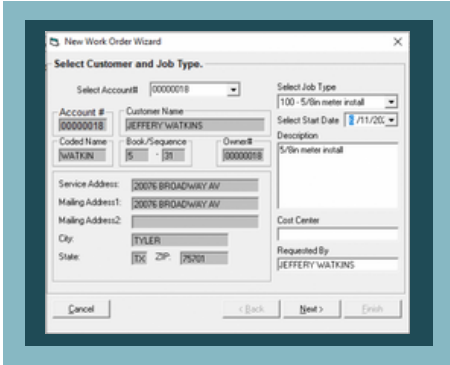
New Work Order Wizard

Select Customer and Job Type.

Select Account# 00000018

Account #
00000018

Customer Name
JEFFERY WATKINS

Coded Name
WATKIN

Book/Sequence
5 - 31

Owner#
00000018

Service Address: 20076 BROADWAY AV
Mailing Address1: 20076 BROADWAY AV
Mailing Address2:
City: TYLER
State: TX ZIP 75701

Select Job Type
100 - 5/8in meter install

Select Start Date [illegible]/11/202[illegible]

Description
5/8in meter install

Cost Center

Requested By
JEFFERY WATKINS

Cancel

< Back

Next >

Finish